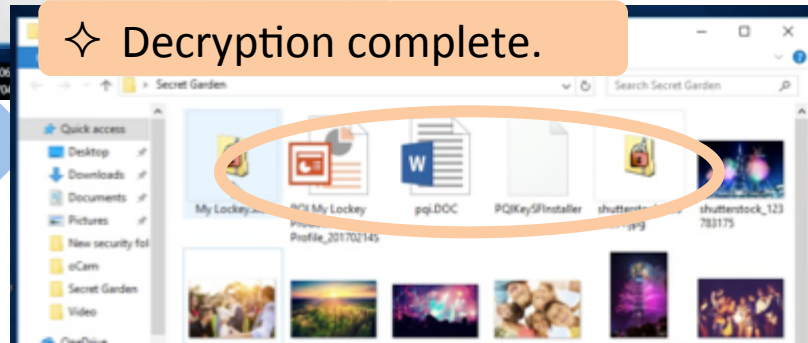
✧ Decryption complete.

Secret Garden

Search Secret Garden

Quick access

Desktop

Downloads

Documents

Pictures

New security fol

oCam

Secret Garden

Video

OneDrive

My Lockey.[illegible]

PQI My Lockey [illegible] Profile_201702145

pqi.DOC

PQIKeySFInstaller

shutterstock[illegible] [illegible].jpg

shutterstock_123783175